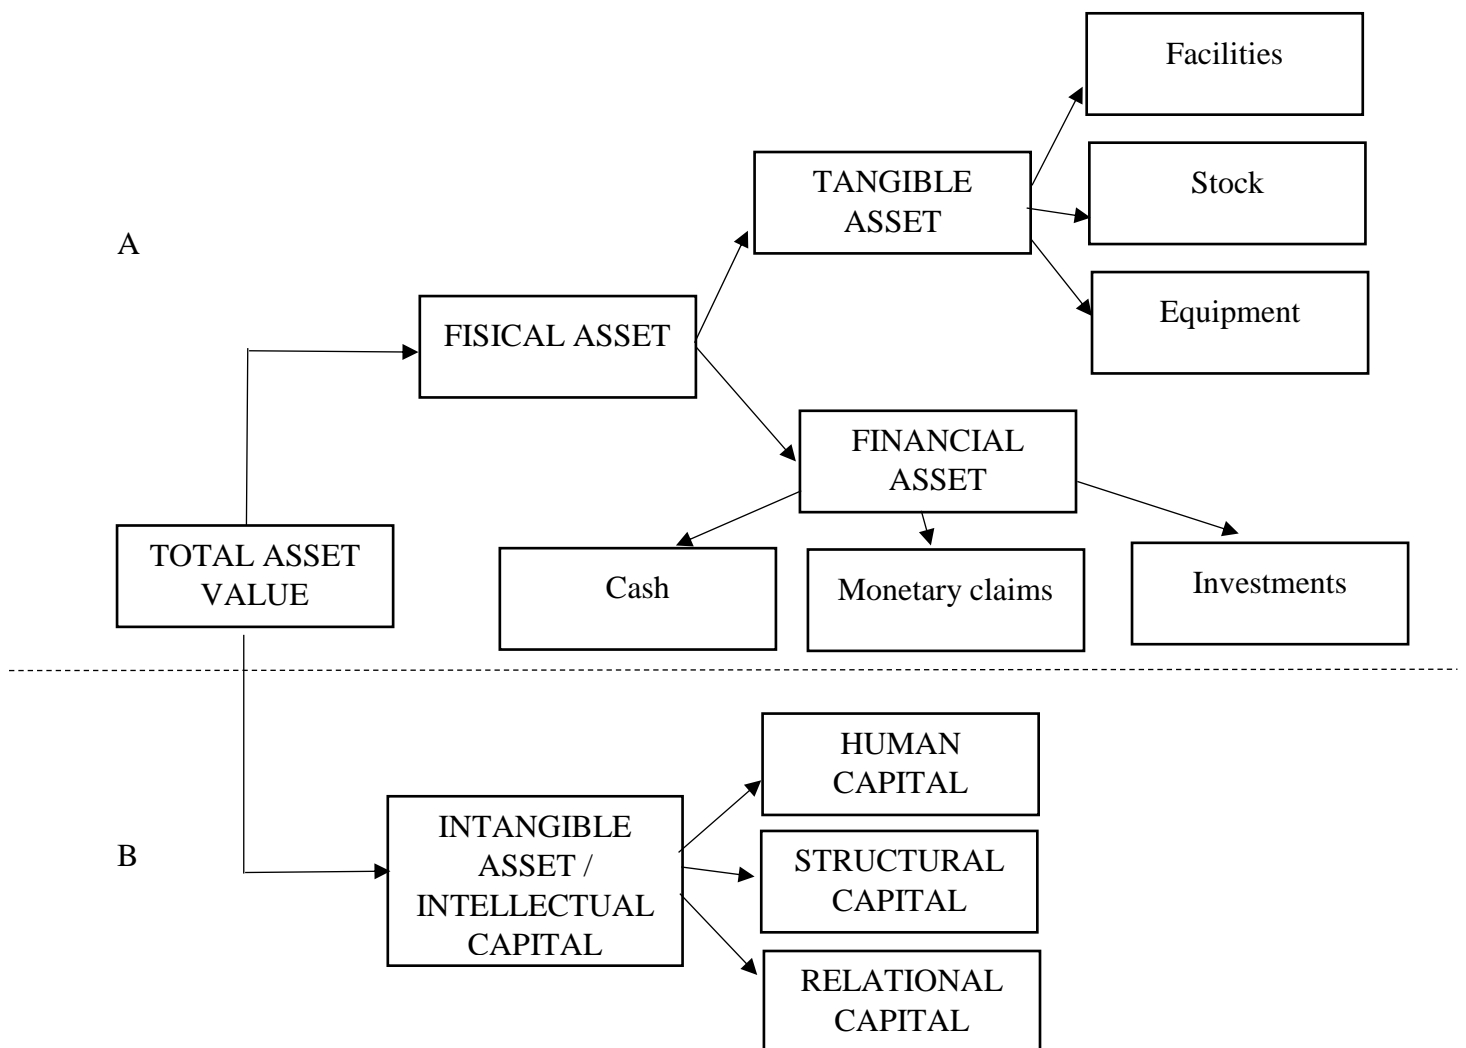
A

TOTAL ASSET VALUE

FISICAL ASSET

TANGIBLE ASSET

Facilities

Stock

Equipment

FINANCIAL ASSET

Cash

Monetary claims

Investments

B

INTANGIBLE ASSET / INTELLECTUAL CAPITAL

HUMAN CAPITAL

STRUCTURAL CAPITAL

RELATIONAL CAPITAL